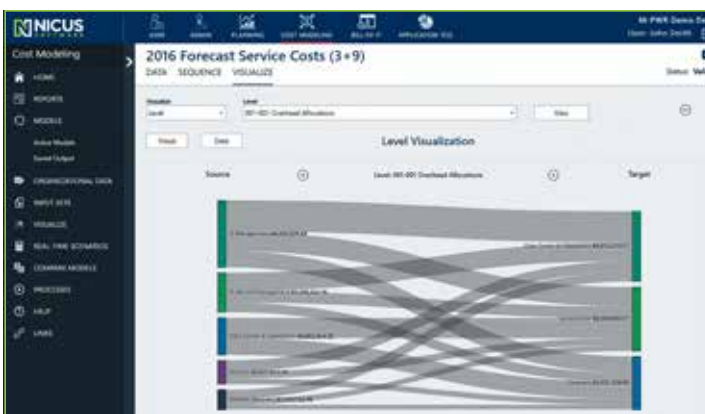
NICUS SOFTWARE

Cost Modeling

HOME
REPORTS
MODELS
Active Models
Saved Output
ORGANIZATIONAL DATA
INPUT SETS
VISUALIZE
REAL TIME SCENARIOS
COMPARE MODELS
PROCESSES
HELP
LINKS

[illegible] PLANNING COST MODELING BILL PAY IT APPLICATION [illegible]

Mi PWR Demo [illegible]
User: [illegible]

2016 Forecast Service Costs (3+9)

DATA SEQUENCE VISUALIZE

Status: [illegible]

Visualize
Level

Level
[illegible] Overhead Allocations

View

Reset
Data

Level Visualization

Source
Level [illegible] Overhead Allocations
Target

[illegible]